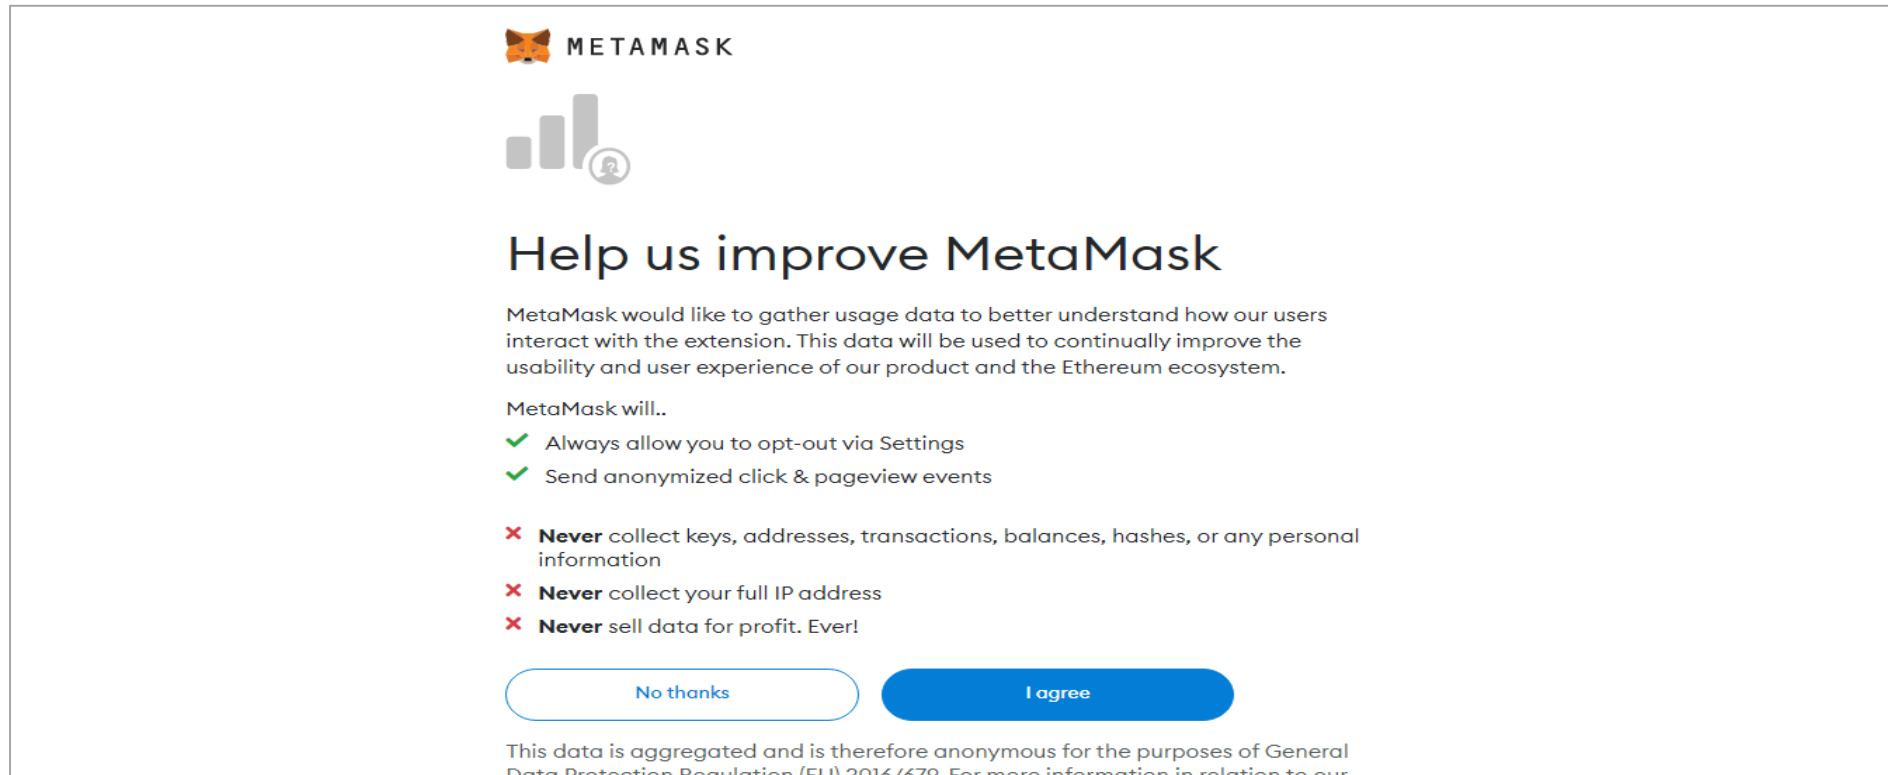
METAMASK

Help us improve MetaMask

MetaMask would like to gather usage data to better understand how our users interact with the extension. This data will be used to continually improve the usability and user experience of our product and the Ethereum ecosystem.

MetaMask will..

Always allow you to opt-out via Settings

Send anonymized click & pageview events

**Never** collect keys, addresses, transactions, balances, hashes, or any personal information

**Never** collect your full IP address

**Never** sell data for profit. Ever!

No thanks

I agree

This data is aggregated and is therefore anonymous for the purposes of General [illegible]